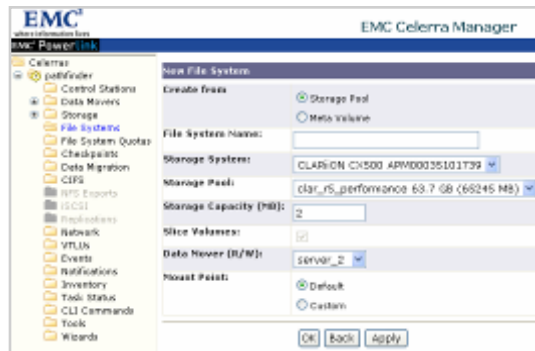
EMC²
where information lives
EMC Celerra Manager
EMC PowerLink

Celerras
pathfinder
Control Stations
Data Movers
Storage
File Systems
File System Quotas
Checkpoints
Data Migration
CIFS
NFS Exports
iSCSI
Replications
Network
VTLUs
Events
Notifications
Inventory
Task Status
CLI Commands
Tools
Wizards

New File System

| | |
|---|---|
| Create from | Storage Pool / Meta Volume |
| File System Name: | |
| Storage System: | CLARiiON CX500 APM00035101739 |
| Storage Pool: | clar_r5_performance 63.7 GB (65245 MB) |
| Storage Capacity (MB): | 2 |
| Slice Volumes: | |
| Data Mover (R/W): | server_2 |
| Mount Point: | Default / Custom |

OK Back Apply